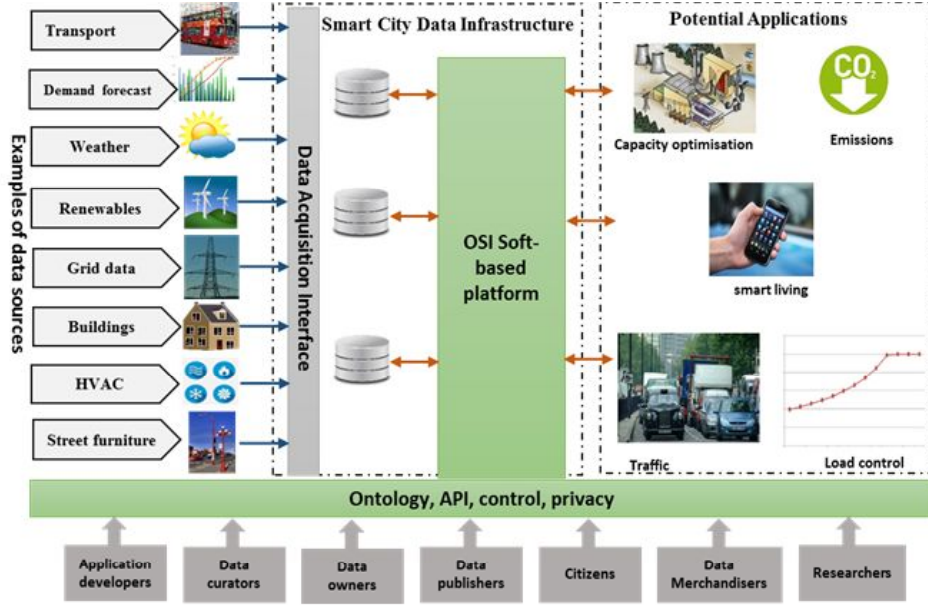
Examples of data sources

Transport

Demand forecast

Weather

Renewables

Grid data

Buildings

HVAC

Street furniture

Data Acquisition Interface

Smart City Data Infrastructure

OSI Soft-based platform

Potential Applications

Capacity optimisation

$CO_2$

Emissions

smart living

Traffic

Load control

Ontology, API, control, privacy

Application developers

Data curators

Data owners

Data publishers

Citizens

Data Merchandisers

Researchers